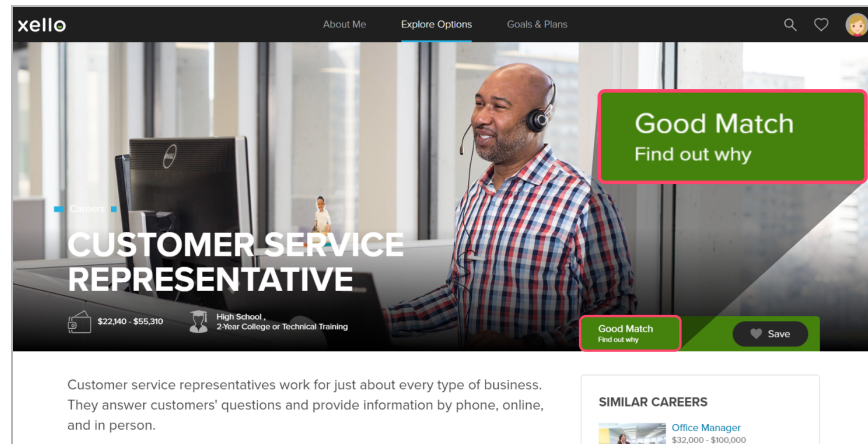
xello

About Me

Explore Options

Goals & Plans

Good Match
Find out why

Careers

CUSTOMER SERVICE REPRESENTATIVE

$22,140 - $55,310

High School ,
2-Year College or Technical Training

Good Match
Find out why

Save

Customer service representatives work for just about every type of business. They answer customers' questions and provide information by phone, online, and in person.

SIMILAR CAREERS

Office Manager
$32,000 - $100,000